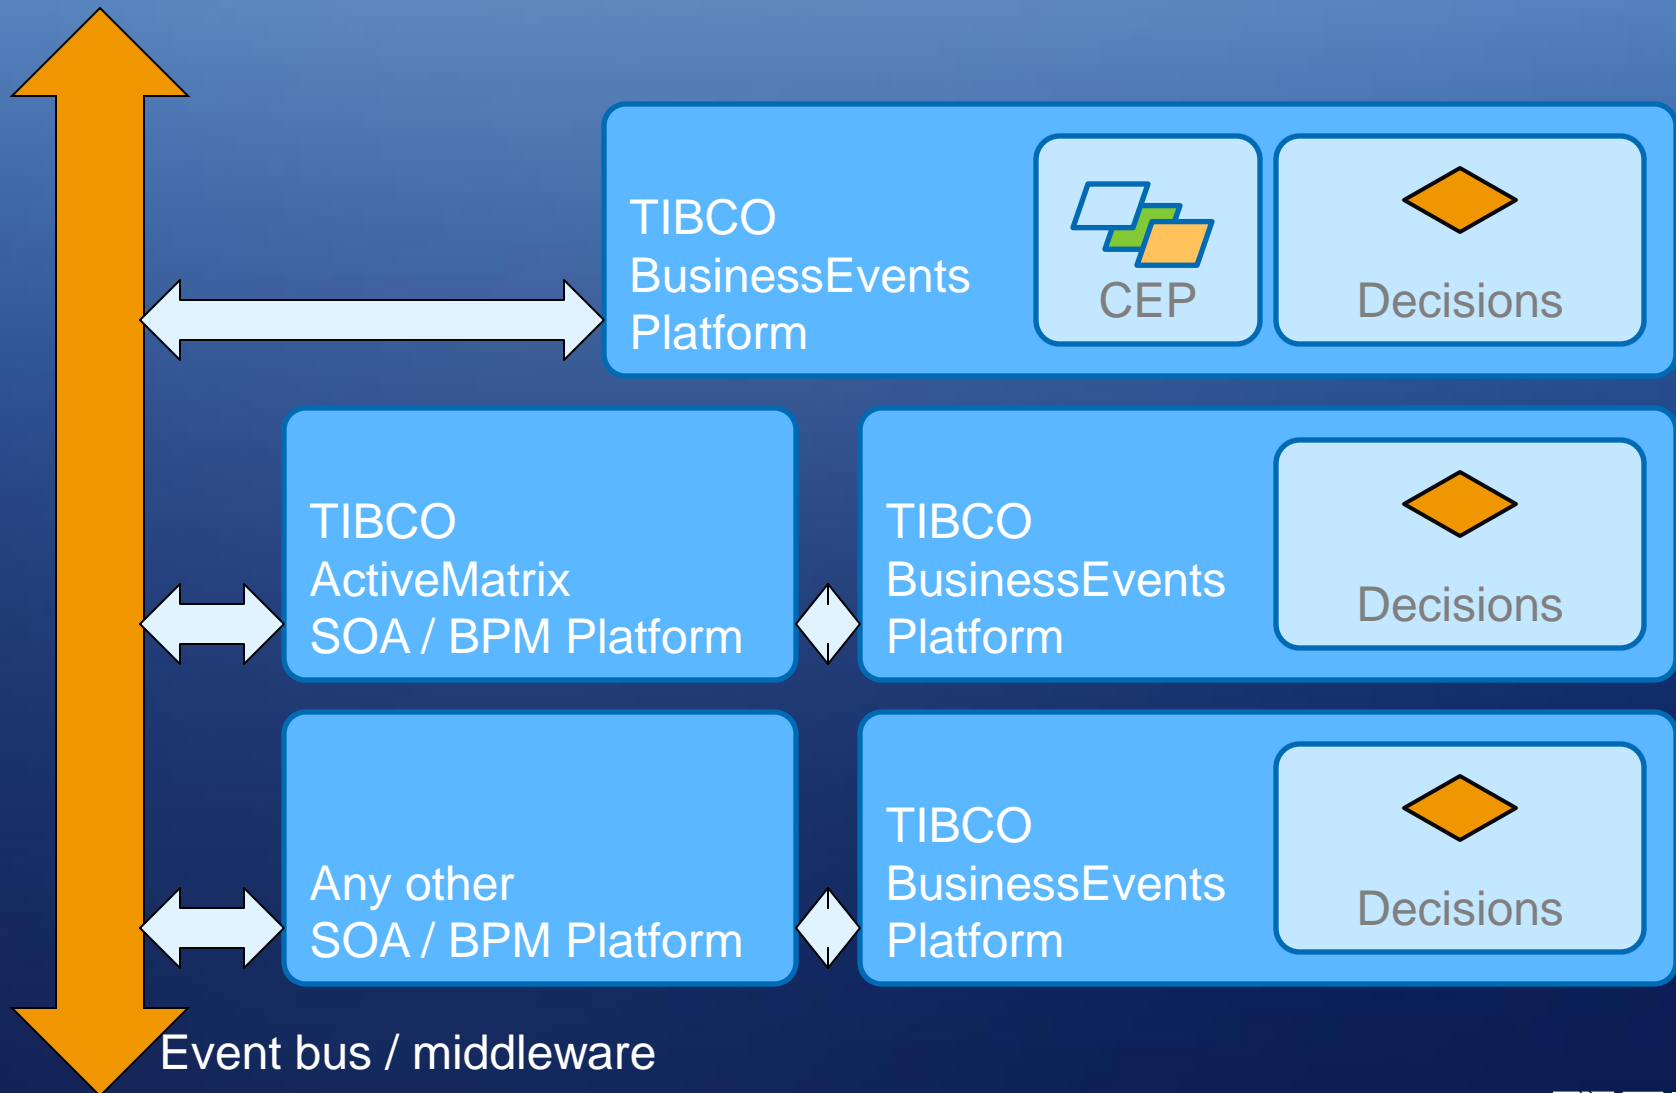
TIBCO BusinessEvents Platform

CEP

Decisions

TIBCO ActiveMatrix SOA / BPM Platform

TIBCO BusinessEvents Platform

Decisions

Any other SOA / BPM Platform

TIBCO BusinessEvents Platform

Decisions

Event bus / middleware